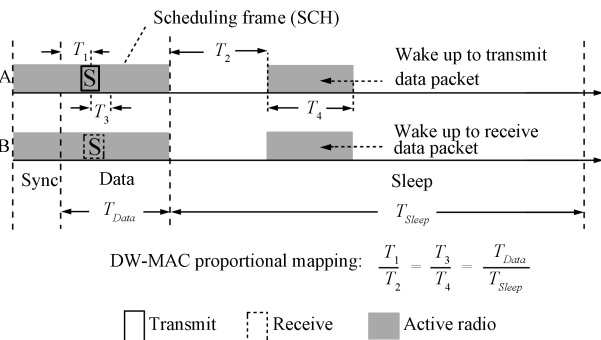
Scheduling frame (SCH)

$T_1$

$T_2$

Wake up to transmit data packet

A

S

$T_3$

$T_4$

Wake up to receive data packet

B

S

Sync

Data

Sleep

$T_{Data}$

$T_{Sleep}$

DW-MAC proportional mapping: $\frac{T_1}{T_2} = \frac{T_3}{T_4} = \frac{T_{Data}}{T_{Sleep}}$

Transmit

Receive

Active radio